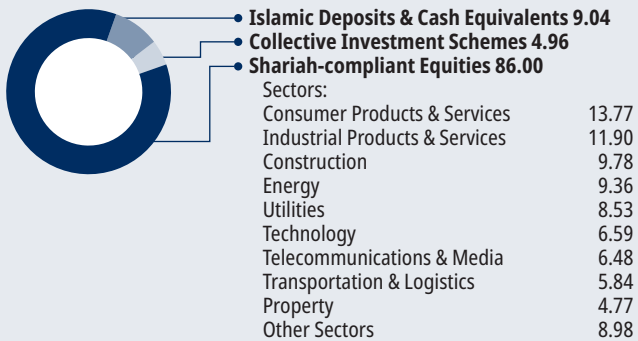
Islamic Deposits & Cash Equivalents 9.04
Collective Investment Schemes 4.96
Shariah-compliant Equities 86.00

Sectors:

| | |
|---|---|
| Consumer Products & Services | 13.77 |
| Industrial Products & Services | 11.90 |
| Construction | 9.78 |
| Energy | 9.36 |
| Utilities | 8.53 |
| Technology | 6.59 |
| Telecommunications & Media | 6.48 |
| Transportation & Logistics | 5.84 |
| Property | 4.77 |
| Other Sectors | 8.98 |